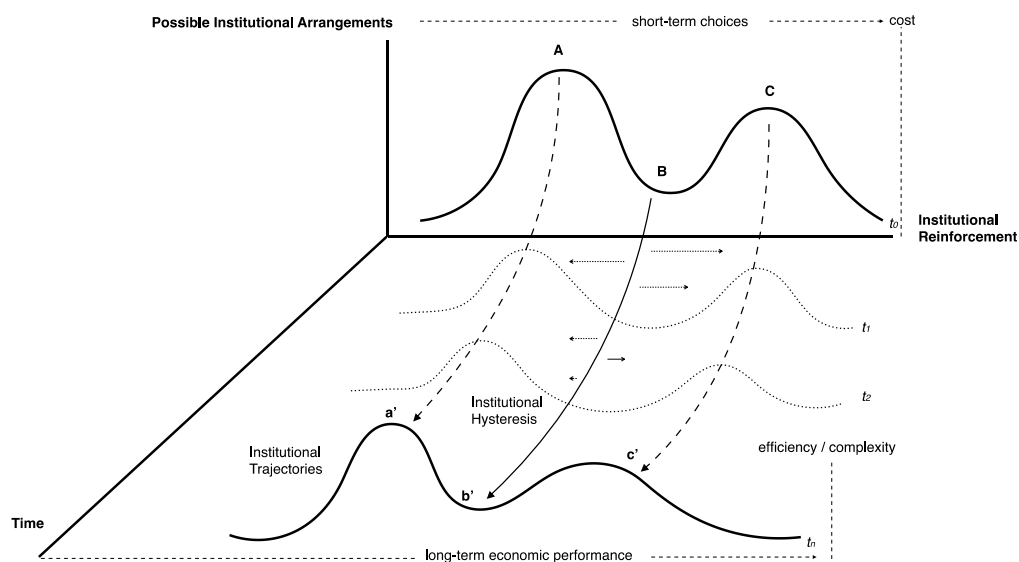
Possible Institutional Arrangements
short-term choices
cost

A
B
C

$t_0$
Institutional Reinforcement

$t_1$
$t_2$

a'
Institutional Hysteresis
efficiency / complexity
Institutional Trajectories
c'
b'

Time
$t_n$
long-term economic performance